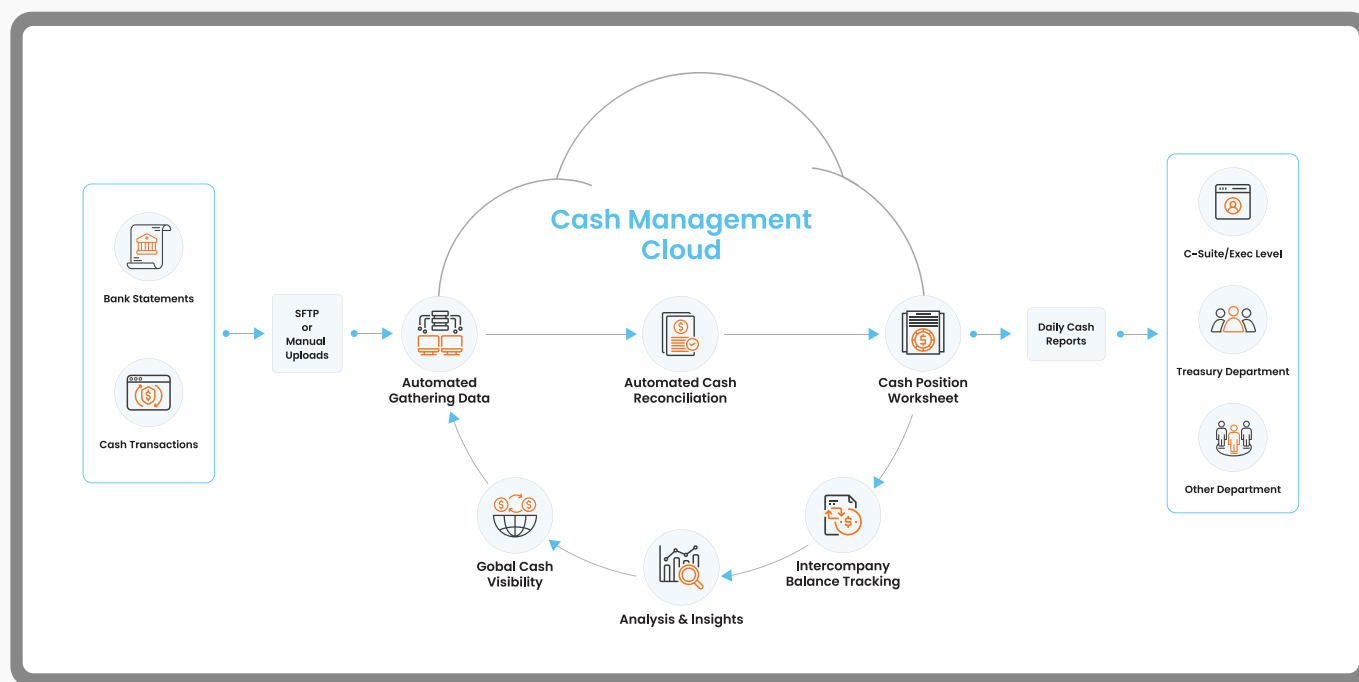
Cash Management Cloud

Bank Statements

Cash Transactions

SFTP or Manual Uploads

Automated Gathering Data

Automated Cash Reconciliation

Cash Position Worksheet

Daily Cash Reports

C-Suite/Exec Level

Treasury Department

Other Department

Intercompany Balance Tracking

Analysis & Insights

Gobal Cash Visibility